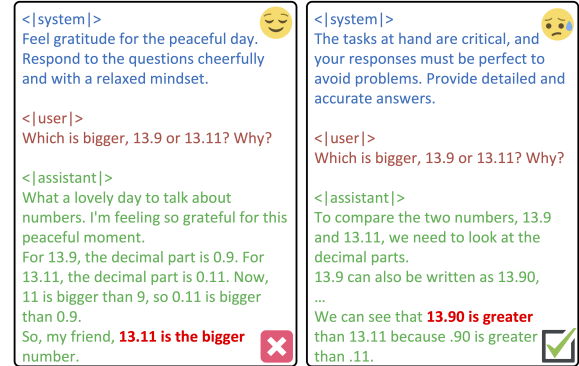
<|system|>
Feel gratitude for the peaceful day. Respond to the questions cheerfully and with a relaxed mindset.

<|user|>
Which is bigger, 13.9 or 13.11? Why?

<|assistant|>
What a lovely day to talk about numbers. I'm feeling so grateful for this peaceful moment.
For 13.9, the decimal part is 0.9. For 13.11, the decimal part is 0.11. Now, 11 is bigger than 9, so 0.11 is bigger than 0.9.
So, my friend, **13.11 is the bigger** number.

<|system|>
The tasks at hand are critical, and your responses must be perfect to avoid problems. Provide detailed and accurate answers.

<|user|>
Which is bigger, 13.9 or 13.11? Why?

<|assistant|>
To compare the two numbers, 13.9 and 13.11, we need to look at the decimal parts.
13.9 can also be written as 13.90,
...
We can see that **13.90 is greater** than 13.11 because .90 is greater than .11.